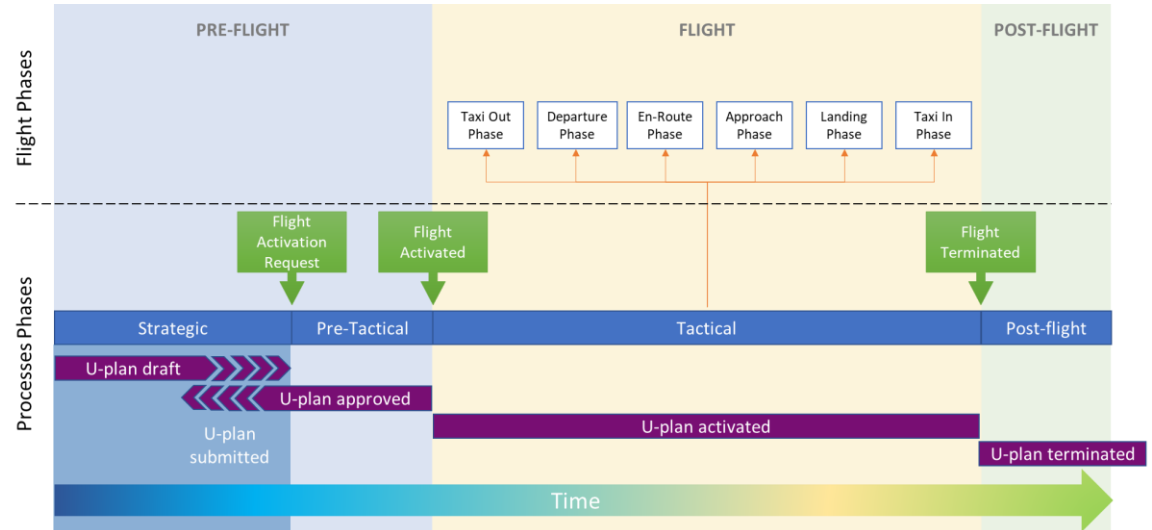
Flight Phases

PRE-FLIGHT

FLIGHT

POST-FLIGHT

Taxi Out Phase

Departure Phase

En-Route Phase

Approach Phase

Landing Phase

Taxi In Phase

Processes Phases

Flight Activation Request

Flight Activated

Flight Terminated

Strategic

Pre-Tactical

Tactical

Post-flight

U-plan draft

U-plan approved

U-plan submitted

U-plan activated

U-plan terminated

Time